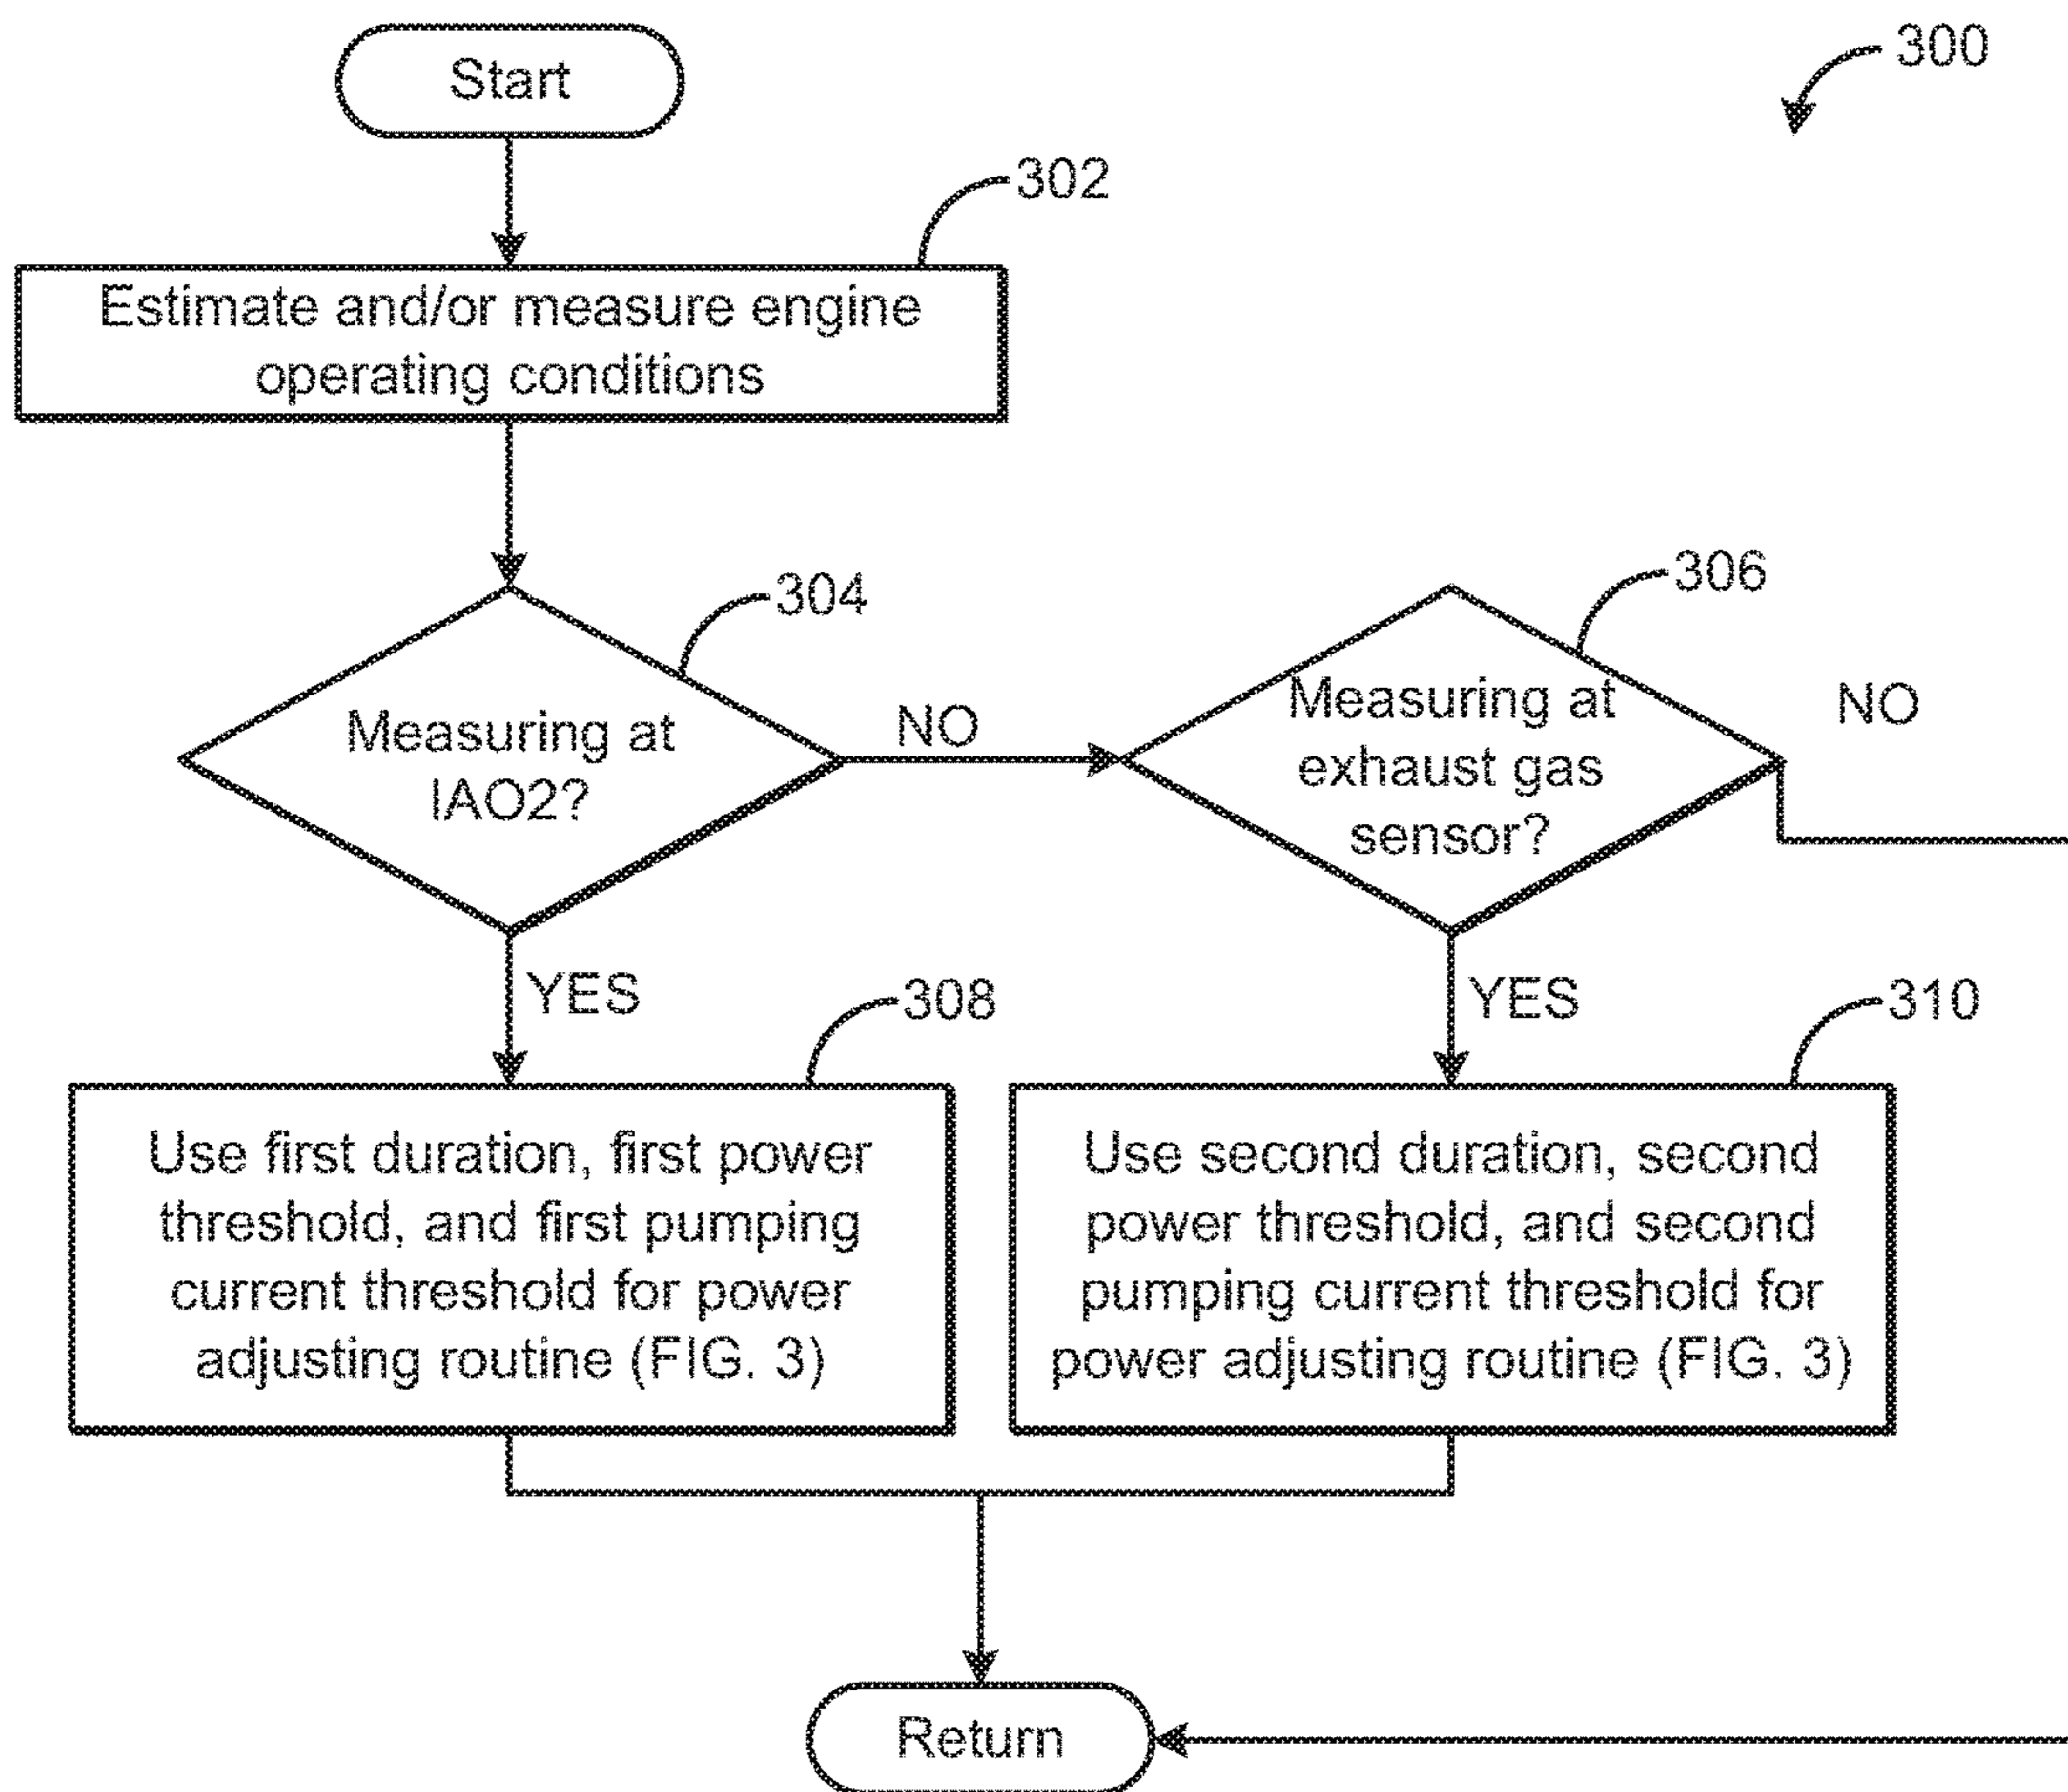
300

Start

302

Estimate and/or measure engine operating conditions

304

Measuring at IAO2?

NO

306

Measuring at exhaust gas sensor?

NO

YES

308

YES

310

Use first duration, first power threshold, and first pumping current threshold for power adjusting routine (FIG. 3)

Use second duration, second power threshold, and second pumping current threshold for power adjusting routine (FIG. 3)

Return